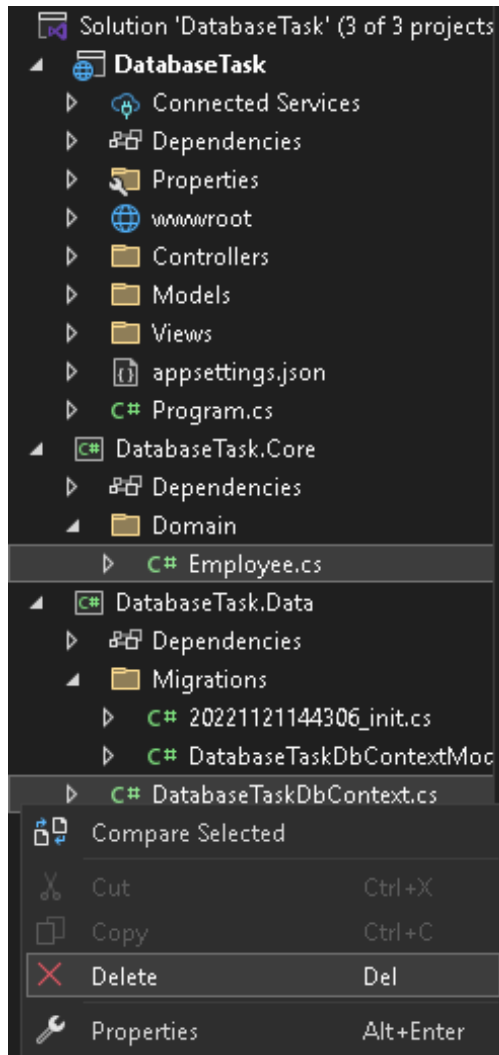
Solution 'DatabaseTask' (3 of 3 projects
DatabaseTask
Connected Services
Dependencies
Properties
wwwroot
Controllers
Models
Views
appsettings.json
C# Program.cs
C# DatabaseTask.Core
Dependencies
Domain
C# Employee.cs
C# DatabaseTask.Data
Dependencies
Migrations
C# 20221121144306_init.cs
C# DatabaseTaskDbContextMoc
C# DatabaseTaskDbContext.cs
Compare Selected
Cut Ctrl+X
Copy Ctrl+C
Delete Del
Properties Alt+Enter